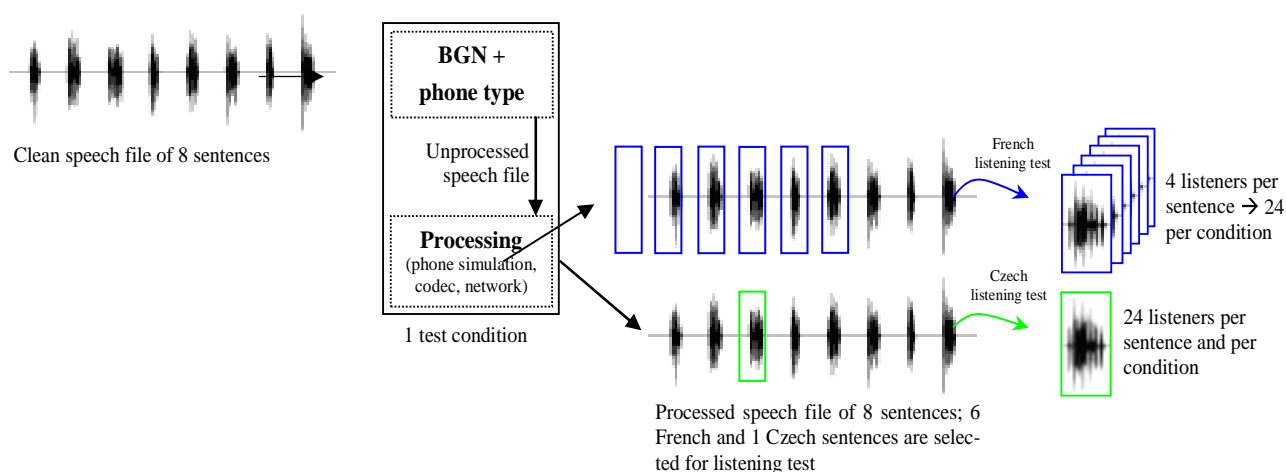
Clean speech file of 8 sentences

BGN + phone type

Unprocessed speech file

Processing (phone simulation, codec, network)

1 test condition

French listening test

4 listeners per sentence → 24 per condition

Czech listening test

24 listeners per sentence and per condition

Processed speech file of 8 sentences; 6 French and 1 Czech sentences are selected for listening test